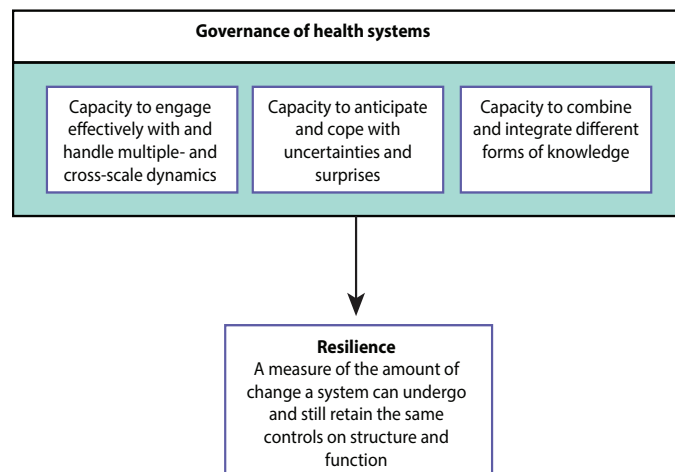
Governance of health systems

Capacity to engage effectively with and handle multiple- and cross-scale dynamics

Capacity to anticipate and cope with uncertainties and surprises

Capacity to combine and integrate different forms of knowledge

Resilience
A measure of the amount of change a system can undergo and still retain the same controls on structure and function